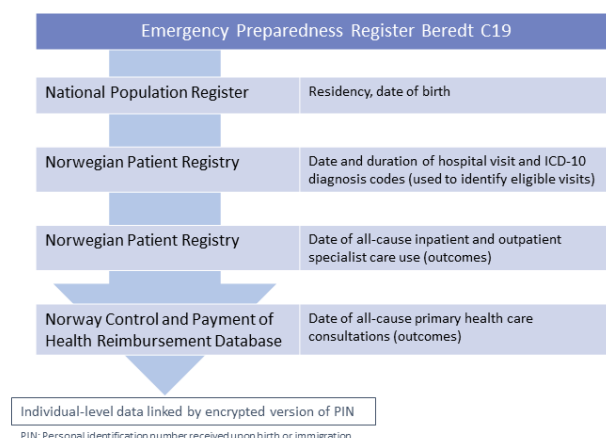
Emergency Preparedness Register Beredt C19

| | |
|---|---|
| National Population Register | Residency, date of birth |
| Norwegian Patient Registry | Date and duration of hospital visit and ICD-10 diagnosis codes (used to identify eligible visits) |
| Norwegian Patient Registry | Date of all-cause inpatient and outpatient specialist care use (outcomes) |
| Norway Control and Payment of Health Reimbursement Database | Date of all-cause primary health care consultations (outcomes) |

Individual-level data linked by encrypted version of PIN

PIN: Personal identification number received upon birth or immigration